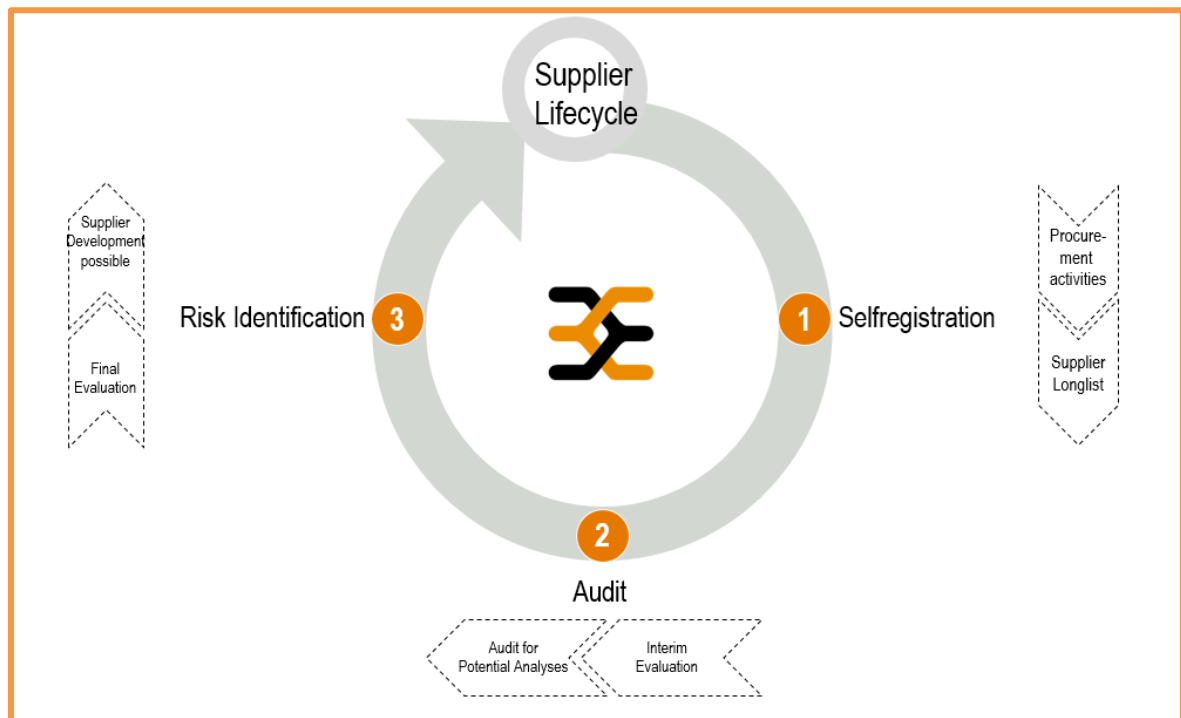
Supplier Lifecycle

1 Selfregistration

Procurement activities

Supplier Longlist

2 Audit

Interim Evaluation

Audit for Potential Analyses

3 Risk Identification

Final Evaluation

Supplier Development possible